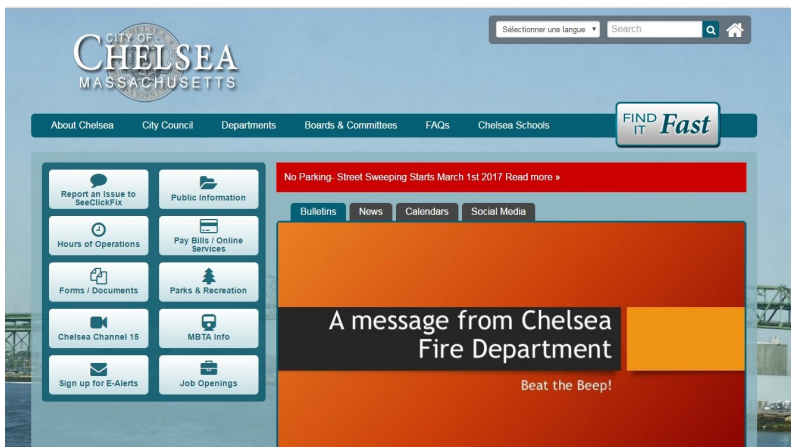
CITY OF CHELSEA MASSACHUSETTS

Sélectionner une langue ▾ Search

About Chelsea
City Council
Departments
Boards & Committees
FAQs
Chelsea Schools

FIND IT Fast

Report an Issue to SeeClickFix
Public Information
Hours of Operations
Pay Bills / Online Services
Forms / Documents
Parks & Recreation
Chelsea Channel 15
MBTA Info
Sign up for E-Alerts
Job Openings

No Parking- Street Sweeping Starts March 1st 2017 Read more »

Bulletins
News
Calendars
Social Media

A message from Chelsea Fire Department

Beat the Beep!